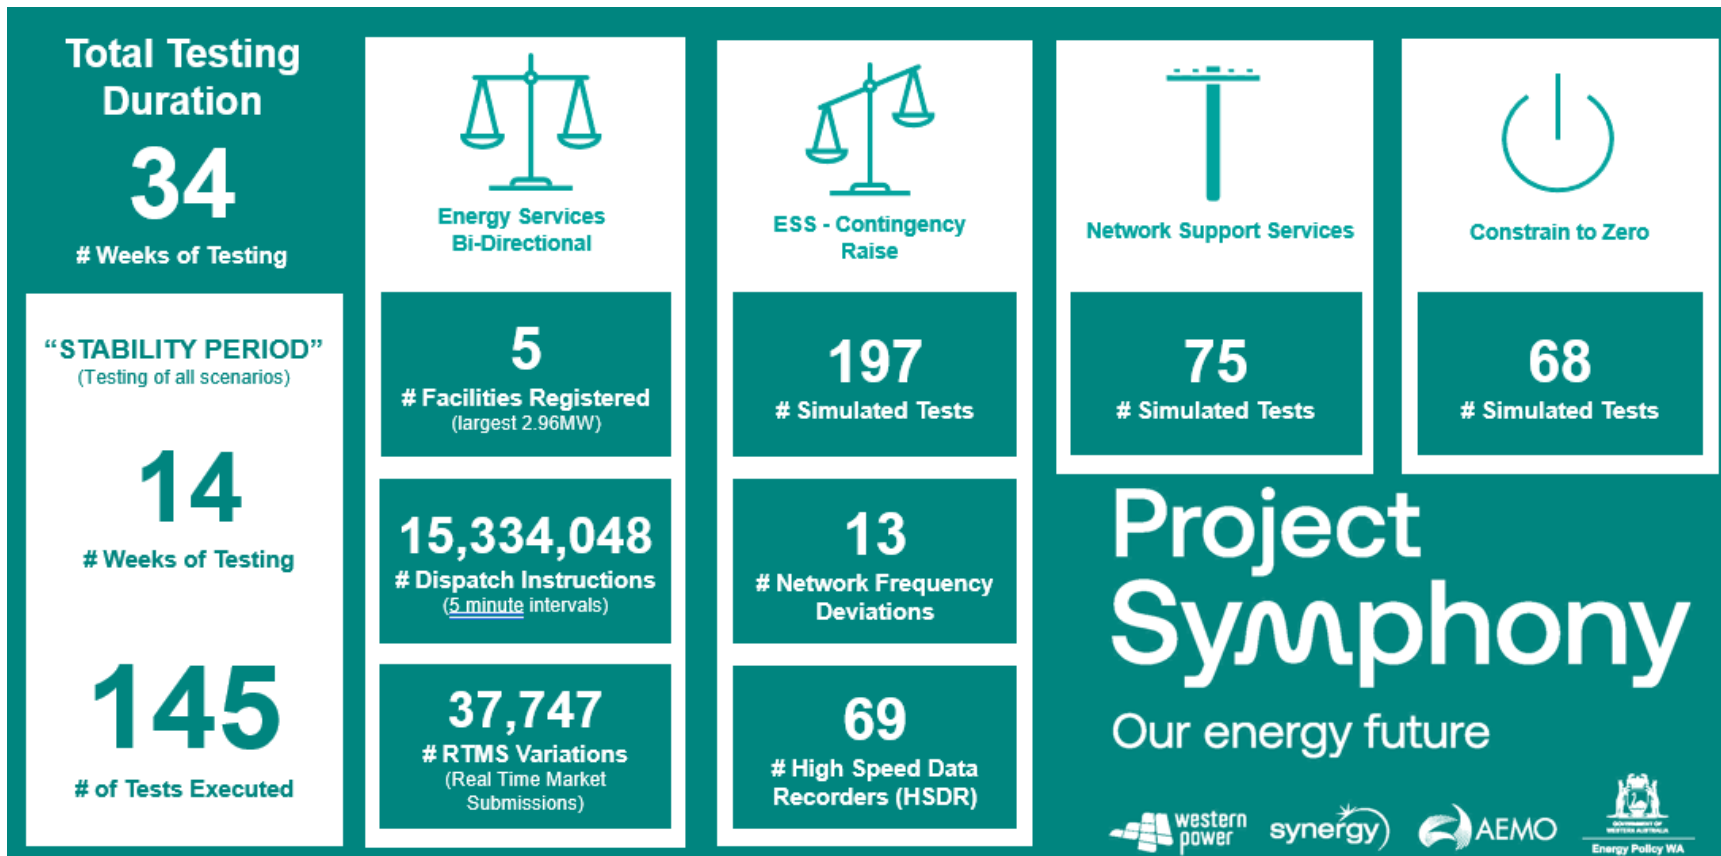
Total Testing Duration

34

# Weeks of Testing

“STABILITY PERIOD”
(Testing of all scenarios)

14

# Weeks of Testing

145

# of Tests Executed

Energy Services Bi-Directional

5
# Facilities Registered
(largest 2.96MW)

15,334,048
# Dispatch Instructions
(5 minute intervals)

37,747
# RTMS Variations
(Real Time Market Submissions)

ESS - Contingency Raise

197
# Simulated Tests

13
# Network Frequency Deviations

69
# High Speed Data Recorders (HSDR)

Network Support Services

75
# Simulated Tests

Constrain to Zero

68
# Simulated Tests

Project Symphony

Our energy future

western power

synergy

AEMO

Energy Policy WA